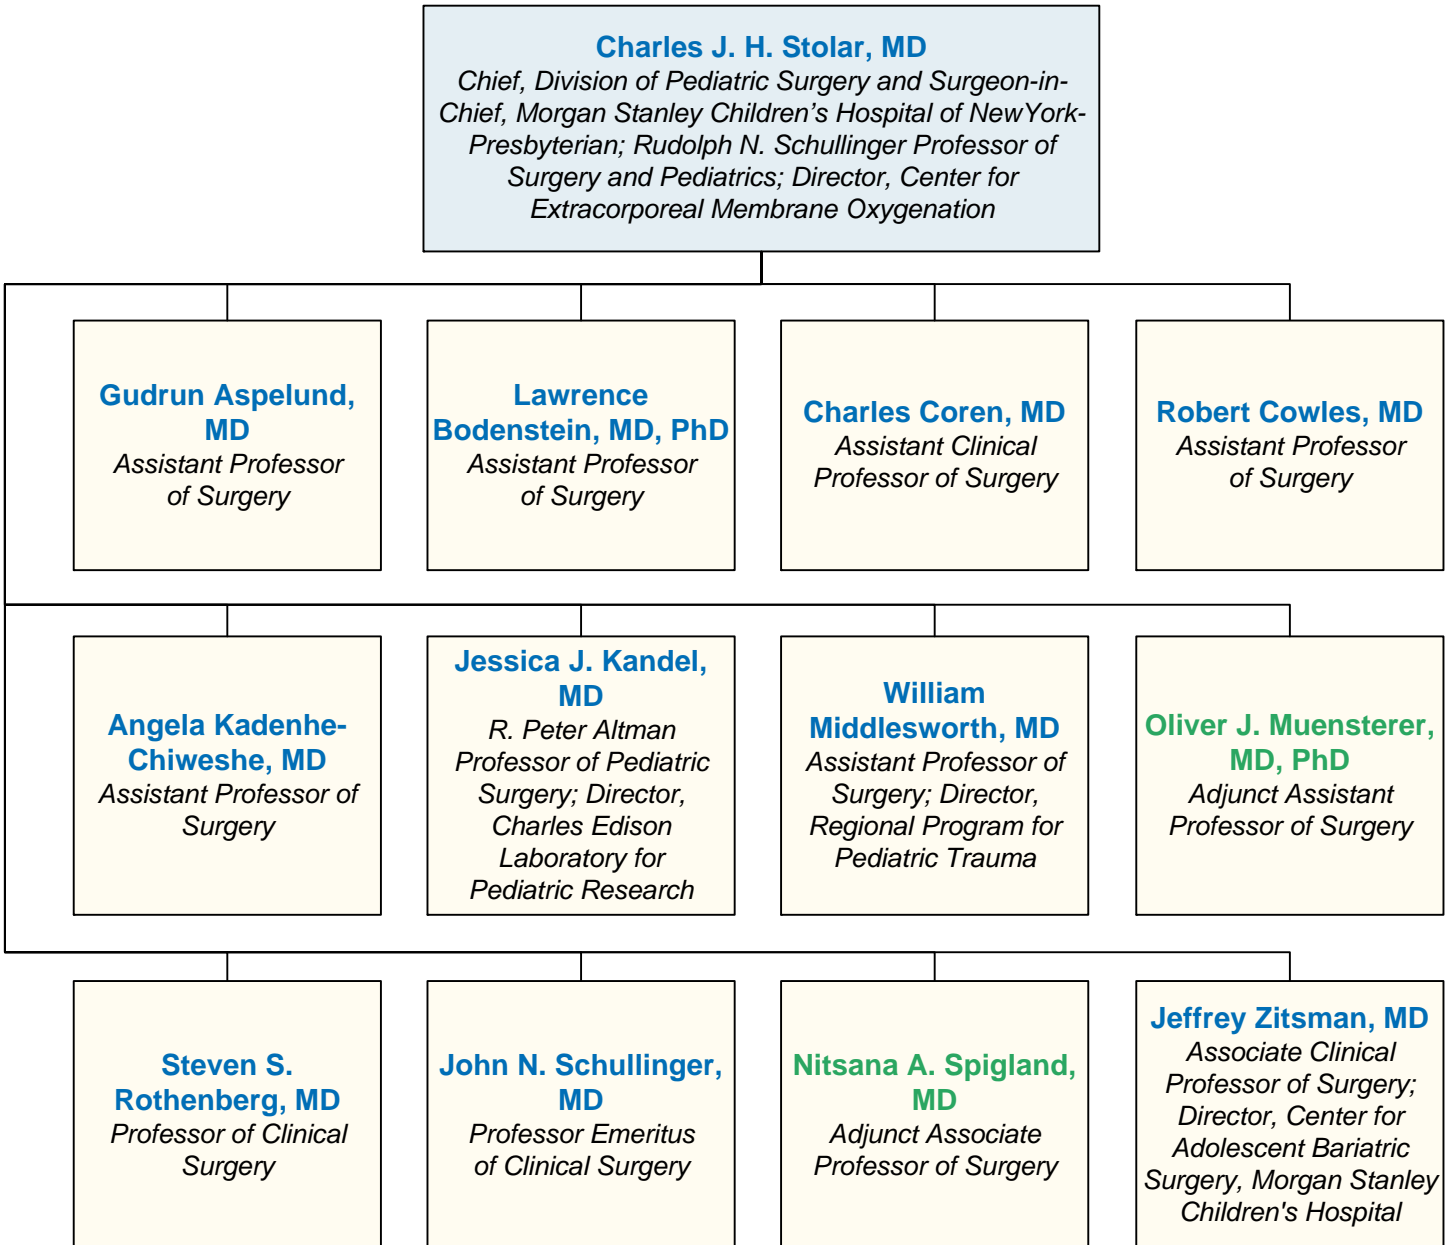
Charles J. H. Stolar, MD
Chief, Division of Pediatric Surgery and Surgeon-in-Chief, Morgan Stanley Children's Hospital of NewYork-Presbyterian; Rudolph N. Schullinger Professor of Surgery and Pediatrics; Director, Center for Extracorporeal Membrane Oxygenation

Gudrun Aspelund, MD
Assistant Professor of Surgery

Lawrence Bodenstein, MD, PhD
Assistant Professor of Surgery

Charles Coren, MD
Assistant Clinical Professor of Surgery

Robert Cowles, MD
Assistant Professor of Surgery

Angela Kadenhe-Chiweshe, MD
Assistant Professor of Surgery

Jessica J. Kandel, MD
R. Peter Altman Professor of Pediatric Surgery; Director, Charles Edison Laboratory for Pediatric Research

William Middlesworth, MD
Assistant Professor of Surgery; Director, Regional Program for Pediatric Trauma

Oliver J. Muensterer, MD, PhD
Adjunct Assistant Professor of Surgery

Steven S. Rothenberg, MD
Professor of Clinical Surgery

John N. Schullinger, MD
Professor Emeritus of Clinical Surgery

Nitsana A. Spigland, MD
Adjunct Associate Professor of Surgery

Jeffrey Zitsman, MD
Associate Clinical Professor of Surgery; Director, Center for Adolescent Bariatric Surgery, Morgan Stanley Children's Hospital